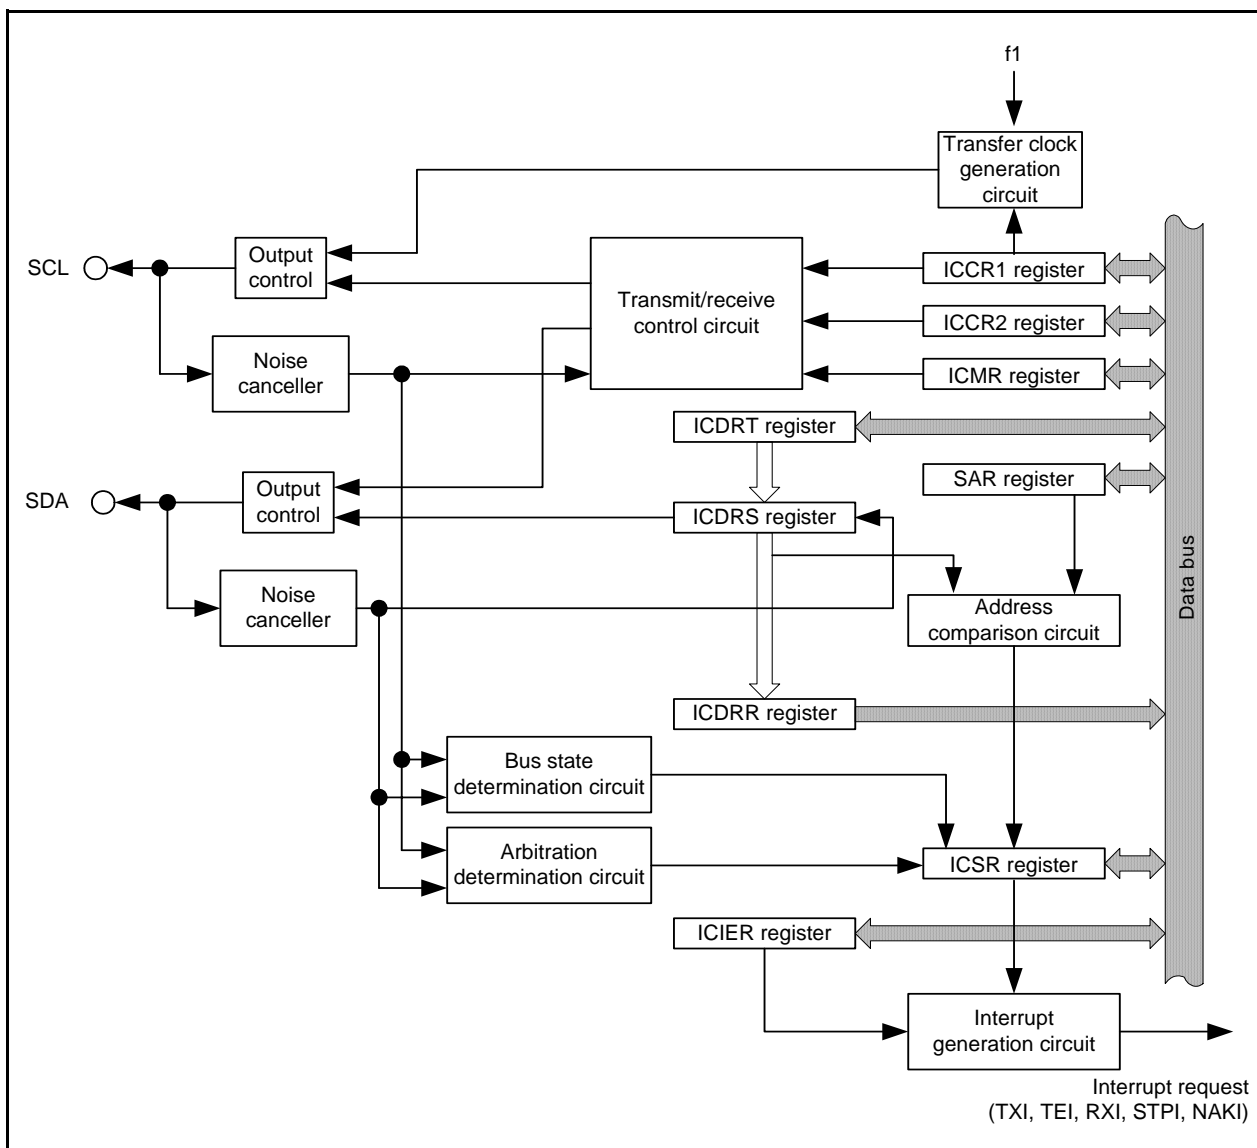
f1

Transfer clock generation circuit

SCL

Output control

Transmit/receive control circuit

ICCR1 register

ICCR2 register

ICMR register

Noise canceller

ICDRT register

SAR register

SDA

Output control

ICDRS register

Noise canceller

Address comparison circuit

Data bus

ICDRR register

Bus state determination circuit

Arbitration determination circuit

ICSR register

ICIER register

Interrupt generation circuit

Interrupt request (TXI, TEI, RXI, STPI, NAKI)